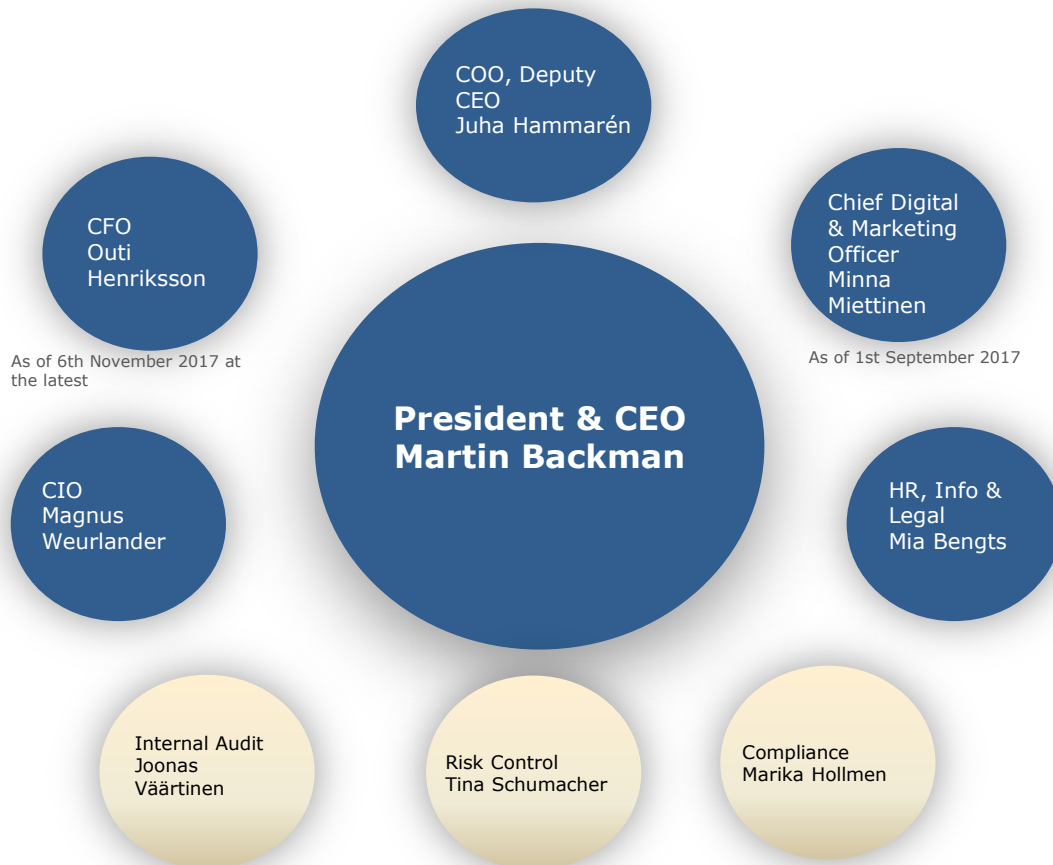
COO, Deputy CEO
Juha Hammarén

CFO
Outi Henriksson

As of 6th November 2017 at the latest

Chief Digital & Marketing Officer
Minna Miettinen

As of 1st September 2017

President & CEO
Martin Backman

CIO
Magnus Weurlander

HR, Info & Legal
Mia Bengts

Internal Audit
Joonas Väärtinen

Risk Control
Tina Schumacher

Compliance
Marika Hollmen